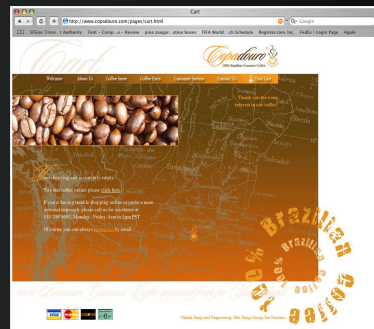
Cart

http://www.copadouro.com/pages/cart.html

Google

SiliCon Times : t Authority Tent - Comp...e - Review pilsa zoagan...ation boxes FIFA World ...ch Schedule Registercom, Inc. FedEx | Login Page Apple

Copadouro

100% Brazilian Gourmet Coffee

Thank you for your interest in our coffee!

Welcome About Us Coffee Store Coffee Facts Customer Service Contact Us Your Cart

Your shopping cart is currently empty.

To continue shopping, please click here.

If you're having trouble shopping online or prefer a more personal approach, please call us for assistance at 510 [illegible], Monday - Friday, 8am to 5pm PST.

Of course, you can always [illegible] by email.

Brazilian Coffee 100% Brazilian Coffee 100%

Website Design and Programming - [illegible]